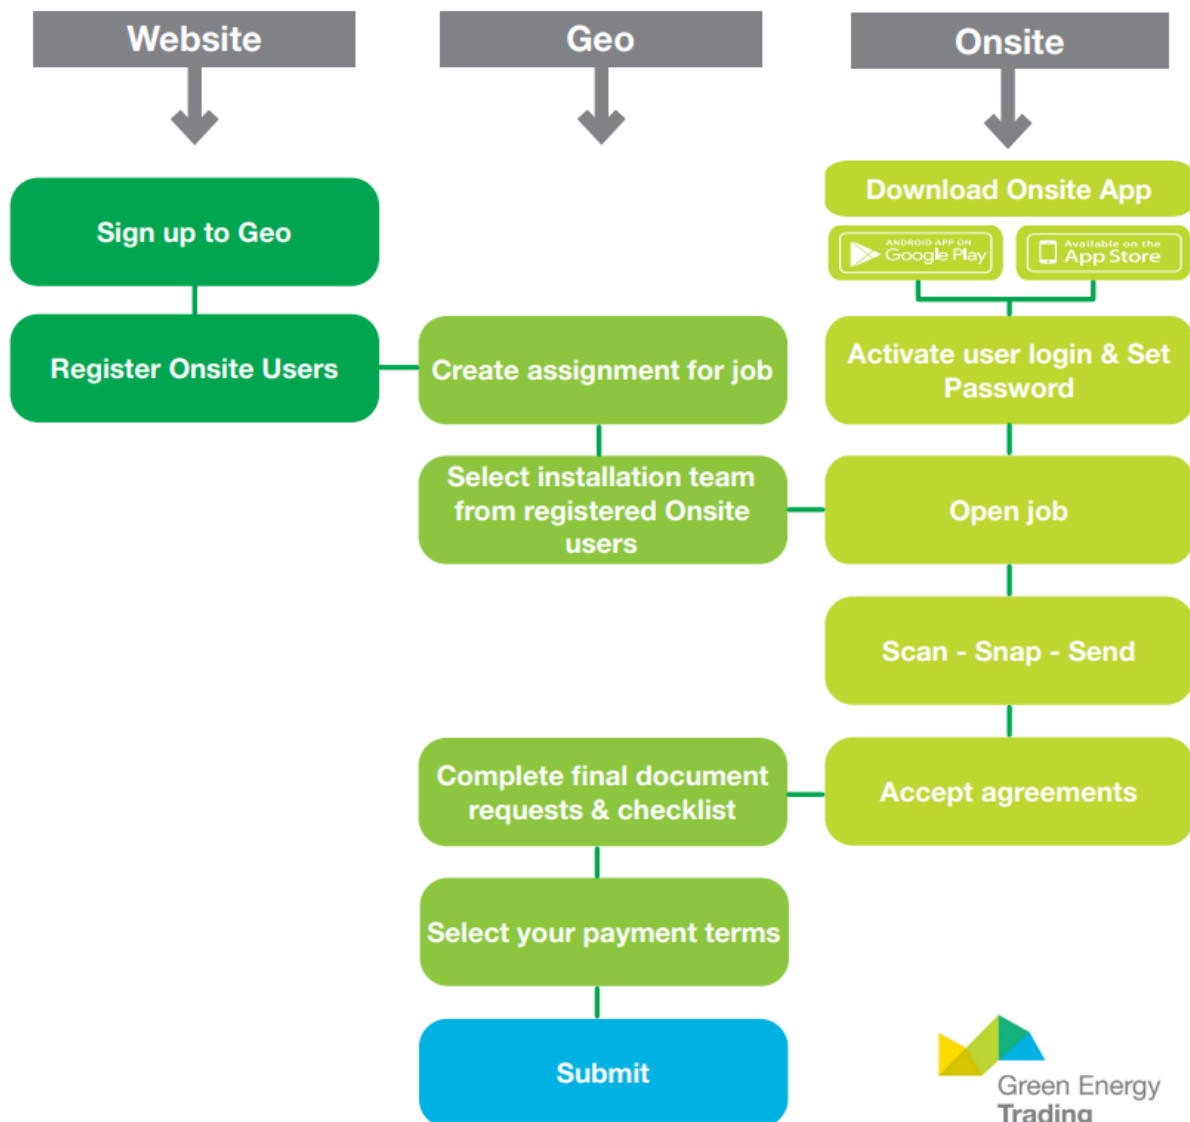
Website

Sign up to Geo

Register Onsite Users

Geo

Create assignment for job

Select installation team from registered Onsite users

Complete final document requests & checklist

Select your payment terms

Submit

Onsite

Download Onsite App

ANDROID APP ON Google Play

Available on the App Store

Activate user login & Set Password

Open job

Scan - Snap - Send

Accept agreements

Green Energy Trading